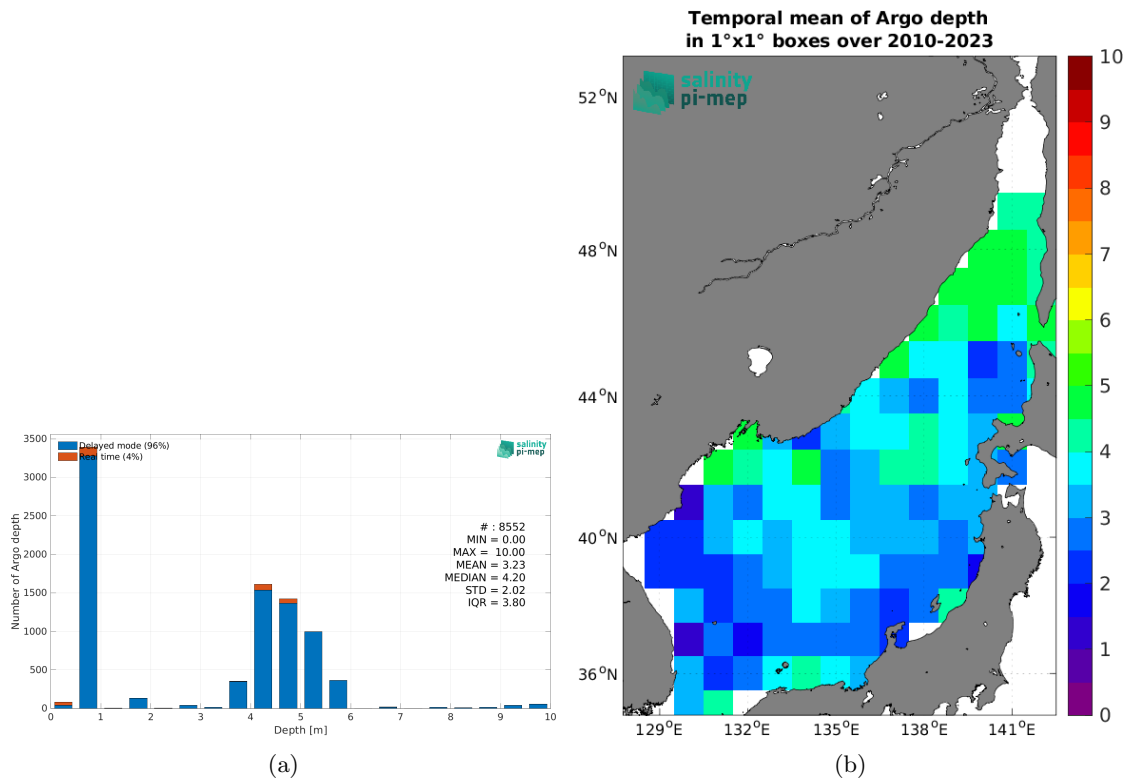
Delayed mode (96%)
Real time (4%)

salinity pi-mep

3500
3000
2500
2000
1500
1000
500
0

Number of Argo depth

# : 8552
MIN = 0.00
MAX = 10.00
MEAN = 3.23
MEDIAN = 4.20
STD = 2.02
IQR = 3.80

0 1 2 3 4 5 6 7 8 9 10
Depth [m]

(a)

Temporal mean of Argo depth
in 1°x1° boxes over 2010-2023

salinity pi-mep

52$^{o}$N
48$^{o}$N
44$^{o}$N
40$^{o}$N
36$^{o}$N

129$^{o}$E 132$^{o}$E 135$^{o}$E 138$^{o}$E 141$^{o}$E

10
9
8
7
6
5
4
3
2
1
0

(b)